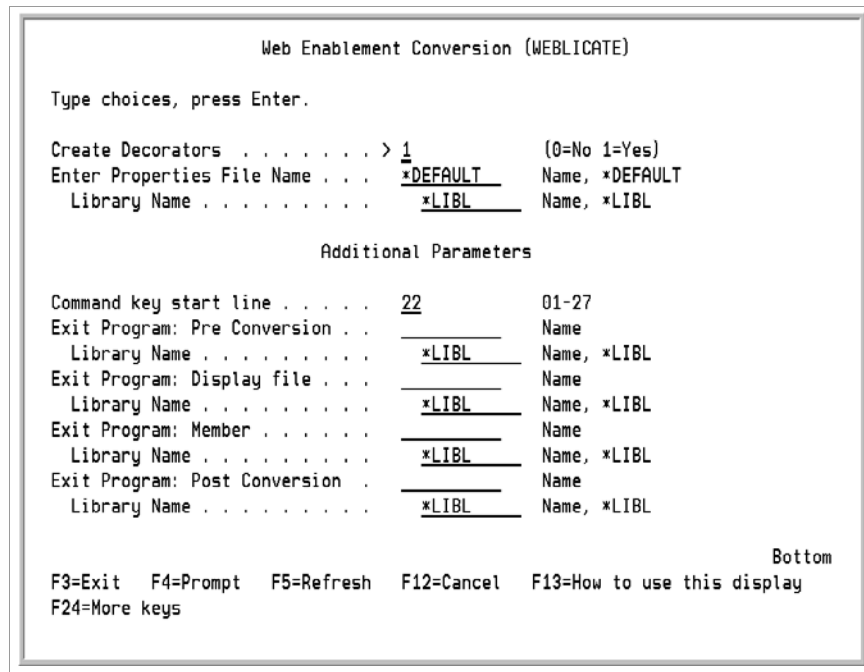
Web Enablement Conversion (WEBLICATE)

Type choices, press Enter.

Create Decorators . . . . . . . . > 1 (0=No 1=Yes)
Enter Properties File Name . . . *DEFAULT Name, *DEFAULT
Library Name . . . . . . . . . *LIBL Name, *LIBL

Additional Parameters

Command key start line . . . . . 22 01-27
Exit Program: Pre Conversion . . Name
Library Name . . . . . . . . . *LIBL Name, *LIBL
Exit Program: Display file . . . Name
Library Name . . . . . . . . . *LIBL Name, *LIBL
Exit Program: Member . . . . . . Name
Library Name . . . . . . . . . *LIBL Name, *LIBL
Exit Program: Post Conversion . Name
Library Name . . . . . . . . . *LIBL Name, *LIBL

Bottom
F3=Exit F4=Prompt F5=Refresh F12=Cancel F13=How to use this display
F24=More keys